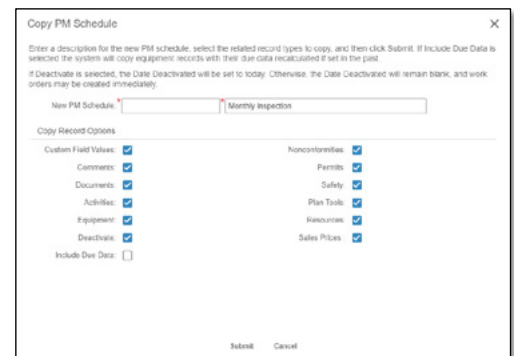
Copy PM Schedule

×

Enter a description for the new PM schedule, select the related record types to copy, and then click Submit. If Include Due Data is selected the system will copy equipment records with their due data recalculated if set in the past.

If Deactivate is selected, the Date Deactivated will be set to today. Otherwise, the Date Deactivated will remain blank, and work orders may be created immediately.

New PM Schedule: * * Monthly Inspection

Copy Record Options

Custom Field Values:
Comments:
Documents:
Activities:
Equipment:
Deactivate:
Include Due Data:

Nonconformities:
Permits:
Safety:
Plan Tools:
Resources:
Sales Prices:

Submit Cancel